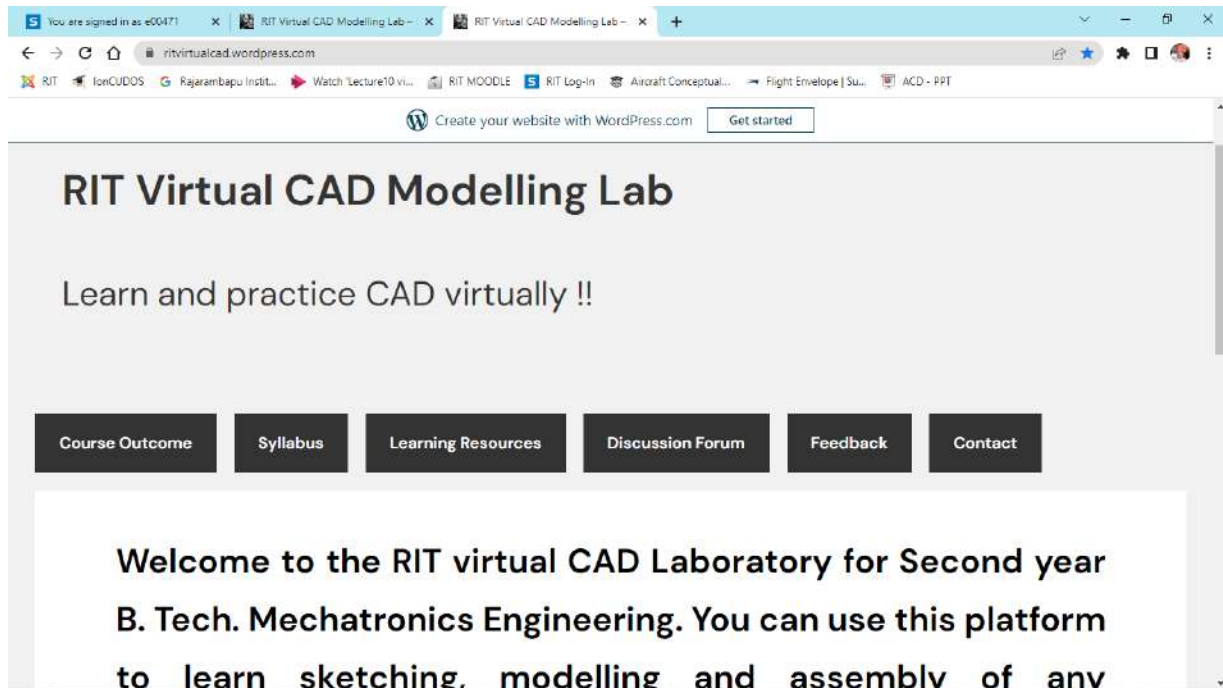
You are signed in as e00471 ×
RIT Virtual CAD Modelling Lab – ×
RIT Virtual CAD Modelling Lab – ×
+

ritvirtualcad.wordpress.com

RIT
IonCUDOS
Rajarambapu Instit...
Watch 'Lecture10 vi...
RIT MOODLE
RIT Log-In
Aircraft Conceptual...
Flight Envelope | Su...
ACD - PPT

Create your website with WordPress.com
Get started

RIT Virtual CAD Modelling Lab

Learn and practice CAD virtually !!

Course Outcome
Syllabus
Learning Resources
Discussion Forum
Feedback
Contact

Welcome to the RIT virtual CAD Laboratory for Second year B. Tech. Mechatronics Engineering. You can use this platform to learn sketching, modelling and assembly of any